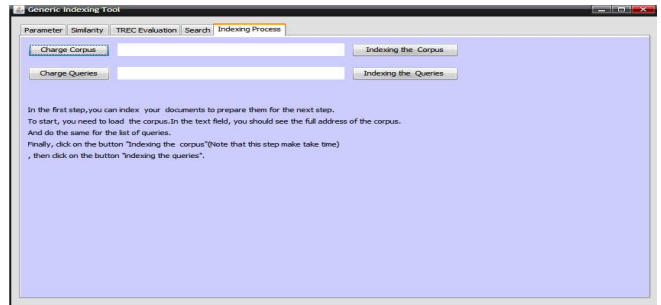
Generic Indexing Tool

Parameter | Similarity | TREC Evaluation | Search | Indexing Process

Charge Corpus

Indexing the Corpus

Charge Queries

Indexing the Queries

In the first step,you can index your documents to prepare them for the next step.
To start, you need to load the corpus.In the text field, you should see the full address of the corpus.
And do the same for the list of queries.
Finally, click on the button "Indexing the corpus"(Note that this step make take time)
, then click on the button "indexing the queries".